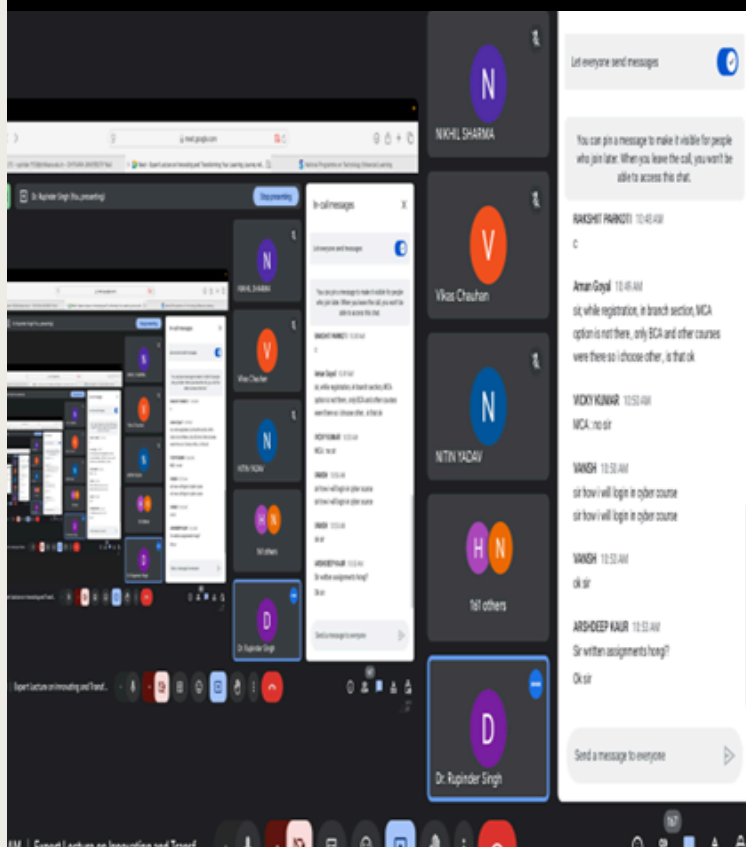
N
NIKHIL SHARMA

V
Vikas Chauhan

N
NITIN YADAV

H N
161 others

D
Dr. Rupinder Singh

Let everyone send messages

You can pin a message to make it visible for people who join later. When you leave the call, you won't be able to access this chat.

RAKSHIT PARKOTI 10:48 AM
c

Aman Goyal 10:49 AM
sir, while registration, in branch section, MCA option is not there, only BCA and other courses were there so i choose other, is that ok

VICKY KUMAR 10:50 AM
MCA : no sir

VANSH 10:50 AM
sir how i will login in cyber course
sir how i will login in cyber course

VANSH 10:50 AM
ok sir

ARSHDEEP KAUR 10:53 AM
Sir written assignments hong?
Ok sir

Send a message to everyone

167

AM | Expert Lecture on Innovating and Transf

meet.google.com

Dr. Rupinder Singh (You, presenting)

Stop presenting

In-call messages

Expert Lecture on Innovating and Transf...